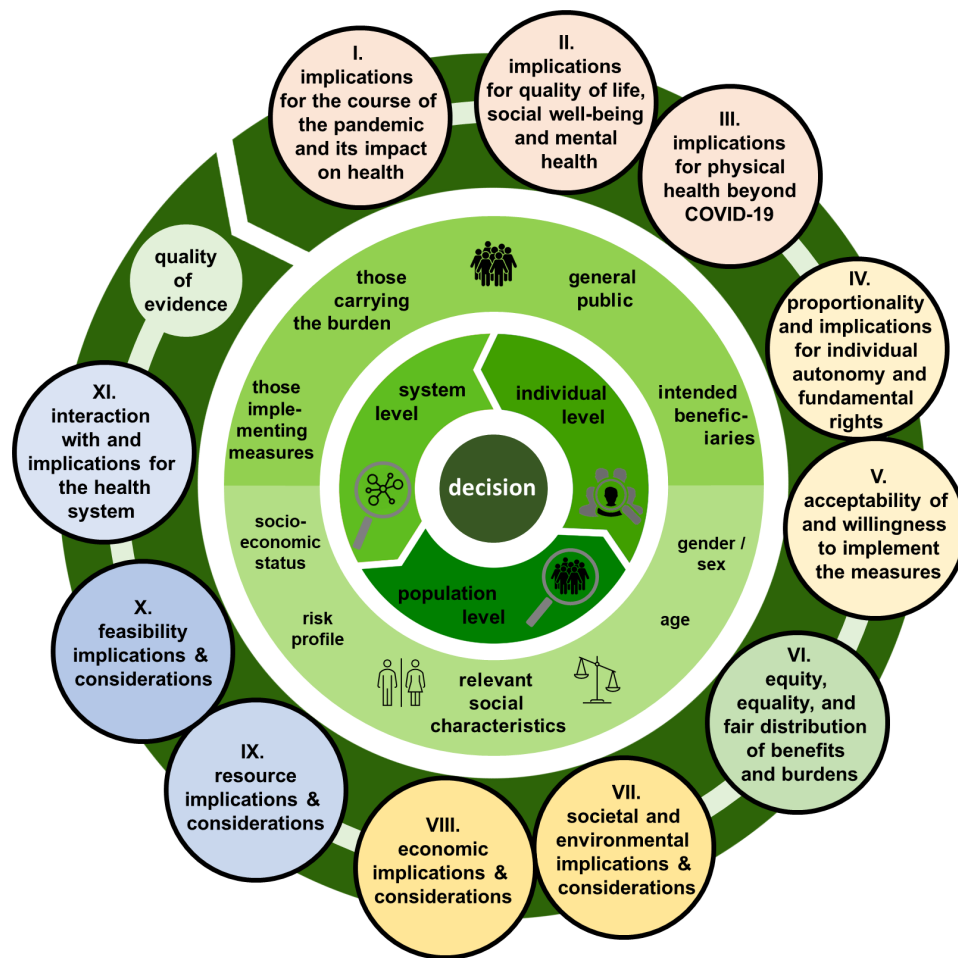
I. implications for the course of the pandemic and its impact on health

II. implications for quality of life, social well-being and mental health

III. implications for physical health beyond COVID-19

IV. proportionality and implications for individual autonomy and fundamental rights

V. acceptability of and willingness to implement the measures

VI. equity, equality, and fair distribution of benefits and burdens

VII. societal and environmental implications & considerations

VIII. economic implications & considerations

IX. resource implications & considerations

X. feasibility implications & considerations

XI. interaction with and implications for the health system

quality of evidence

those carrying the burden

general public

those implementing measures

intended beneficiaries

system level

individual level

decision

population level

socio-economic status

risk profile

relevant social characteristics

gender / sex

age